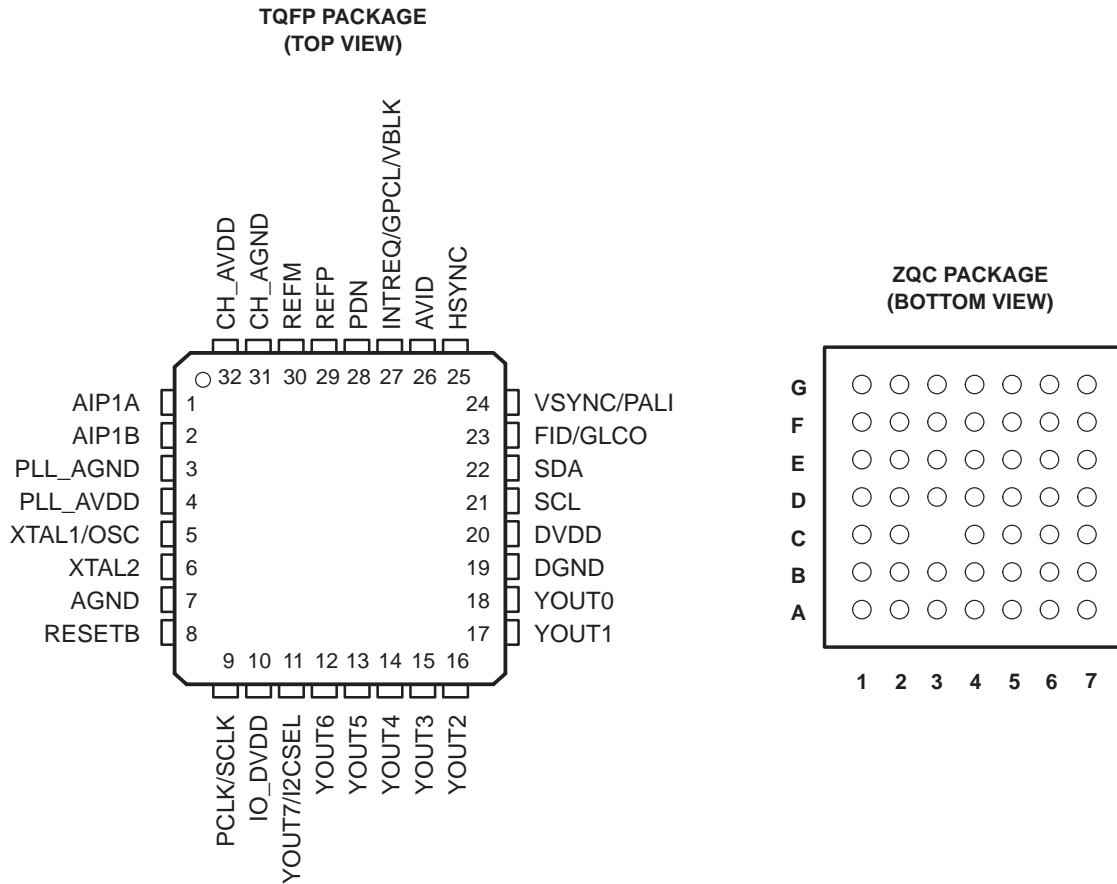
TQFP PACKAGE
(TOP VIEW)

CH_AVDD
CH_AGND
REFM
REFP
PDN
INTREQ/GPCL/VBLK
AVID
HSYNC

32 31 30 29 28 27 26 25

AIP1A 1
AIP1B 2
PLL_AGND 3
PLL_AVDD 4
XTAL1/OSC 5
XTAL2 6
AGND 7
RESETB 8

24 VSYNC/PALI
23 FID/GLCO
22 SDA
21 SCL
20 DVDD
19 DGND
18 YOUT0
17 YOUT1

9 10 11 12 13 14 15 16

PCLK/SCLK
IO_DVDD
YOUT7/I2CSEL
YOUT6
YOUT5
YOUT4
YOUT3
YOUT2

ZQC PACKAGE
(BOTTOM VIEW)

G
F
E
D
C
B
A

1 2 3 4 5 6 7